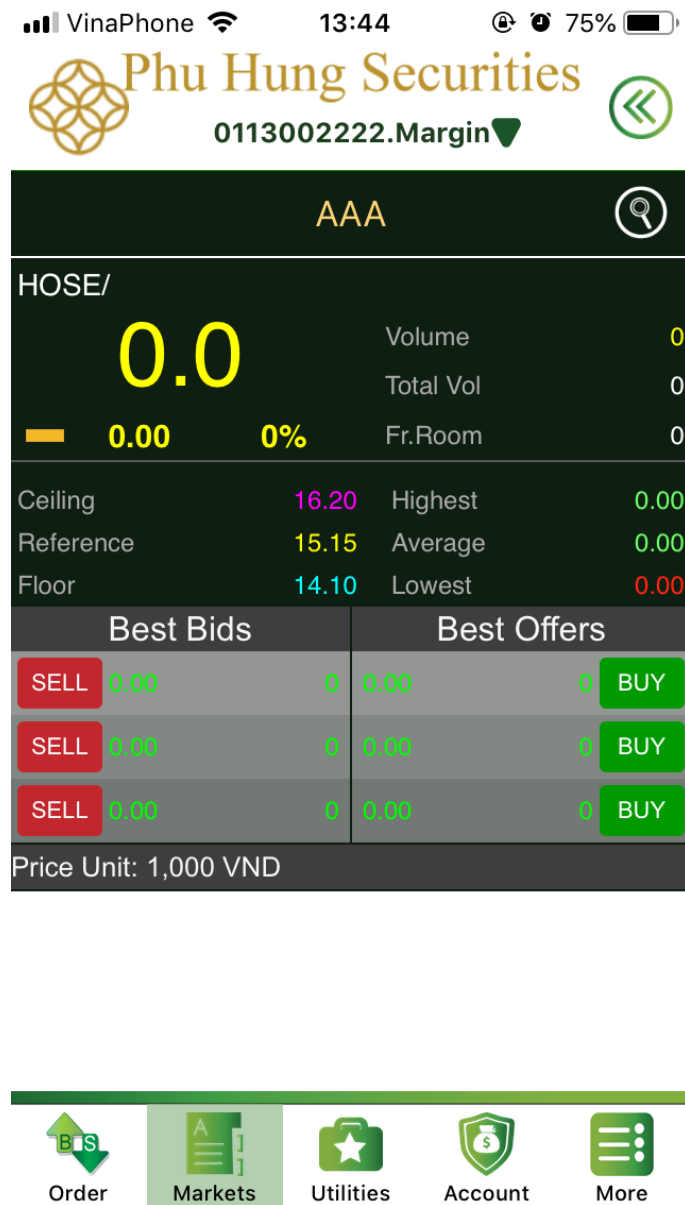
VinaPhone 13:44 75%

Phu Hung Securities
0113002222.Margin

AAA

HOSE/
0.0
0.00 0%
Volume 0
Total Vol 0
Fr.Room 0

Ceiling 16.20
Reference 15.15
Floor 14.10
Highest 0.00
Average 0.00
Lowest 0.00

| Best Bids | | | Best Offers | | |
|---|---|---|---|---|---|
| SELL | 0.00 | 0 | 0.00 | 0 | BUY |
| SELL | 0.00 | 0 | 0.00 | 0 | BUY |
| SELL | 0.00 | 0 | 0.00 | 0 | BUY |

Price Unit: 1,000 VND

Order Markets Utilities Account More